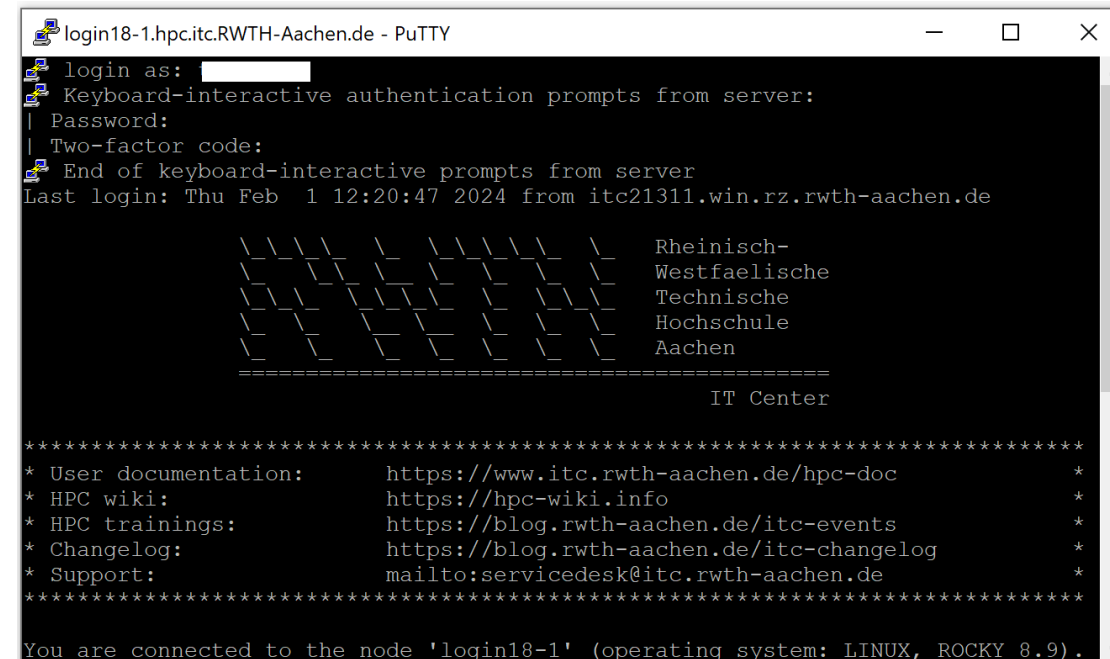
login18-1.hpc.itc.RWTH-Aachen.de - PuTTY

login as:
Keyboard-interactive authentication prompts from server:
| Password:
| Two-factor code:
End of keyboard-interactive prompts from server
Last login: Thu Feb 1 12:20:47 2024 from itc21311.win.rz.rwth-aachen.de

Rheinisch-
Westfaelische
Technische
Hochschule
Aachen
==========================================
IT Center

*******************************************************************************
* User documentation: https://www.itc.rwth-aachen.de/hpc-doc *
* HPC wiki: https://hpc-wiki.info *
* HPC trainings: https://blog.rwth-aachen.de/itc-events *
* Changelog: https://blog.rwth-aachen.de/itc-changelog *
* Support: mailto:servicedesk@itc.rwth-aachen.de *
*******************************************************************************

You are connected to the node 'login18-1' (operating system: LINUX, ROCKY 8.9).